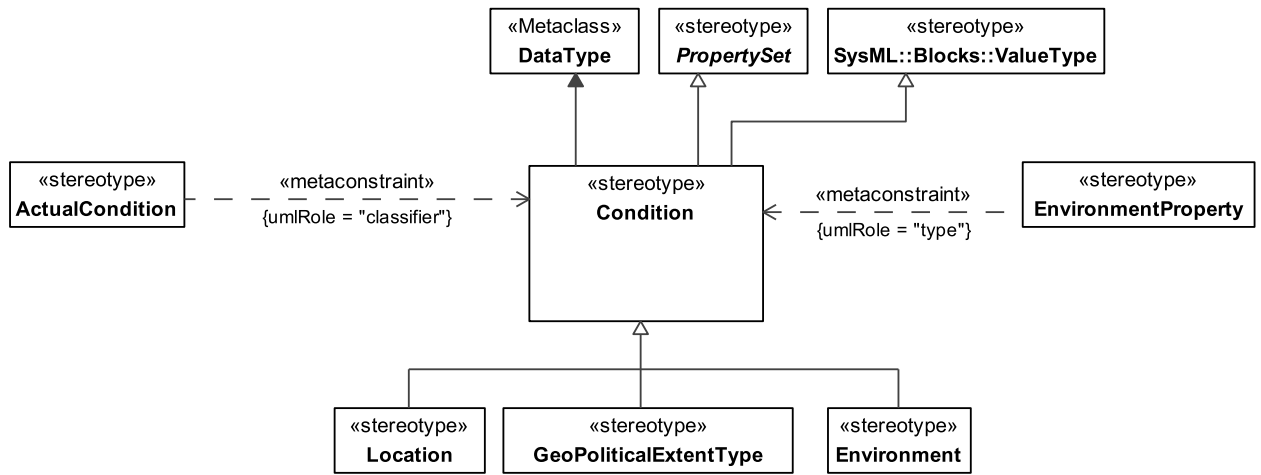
«Metaclass»
DataType

«stereotype»
*PropertySet*

«stereotype»
SysML::Blocks::ValueType

«stereotype»
ActualCondition

«metaconstraint»
{umlRole = "classifier"}

«stereotype»
Condition

«metaconstraint»
{umlRole = "type"}

«stereotype»
EnvironmentProperty

«stereotype»
Location

«stereotype»
GeoPoliticalExtentType

«stereotype»
Environment